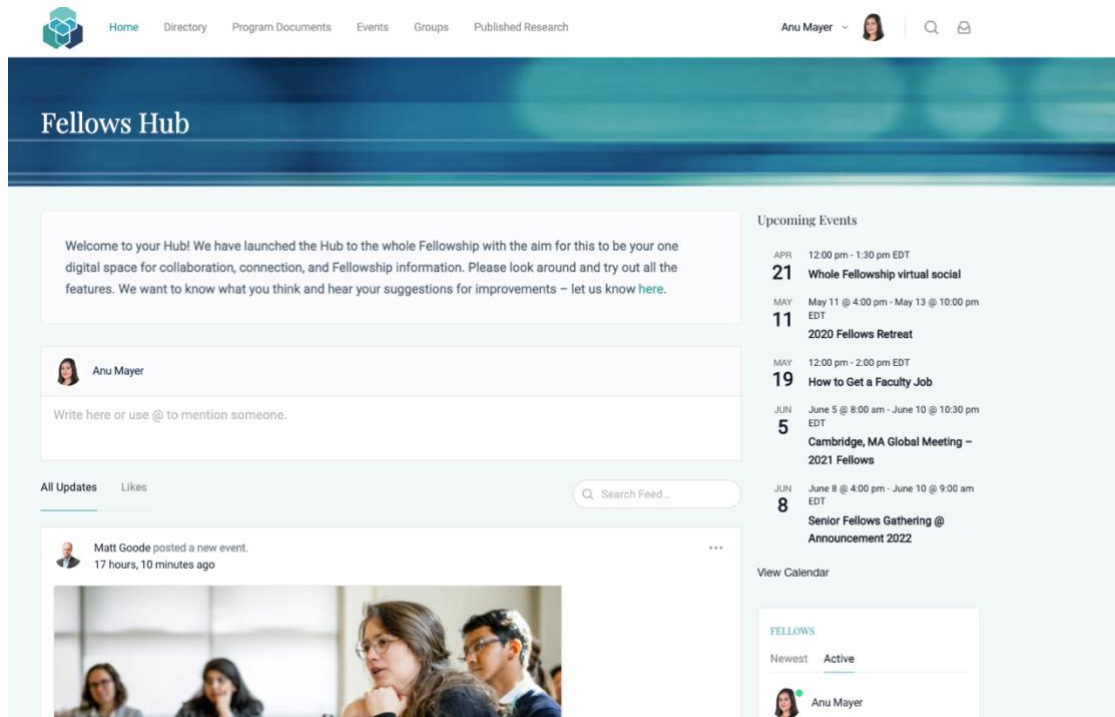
Home Directory Program Documents Events Groups Published Research

Anu Mayer

Fellows Hub

Welcome to your Hub! We have launched the Hub to the whole Fellowship with the aim for this to be your one digital space for collaboration, connection, and Fellowship information. Please look around and try out all the features. We want to know what you think and hear your suggestions for improvements – let us know here.

Anu Mayer

Write here or use @ to mention someone.

All Updates Likes

Search Feed...

Matt Goode posted a new event.
17 hours, 10 minutes ago

...

Upcoming Events

APR 21 12:00 pm - 1:30 pm EDT
Whole Fellowship virtual social

MAY 11 May 11 @ 4:00 pm - May 13 @ 10:00 pm EDT
2020 Fellows Retreat

MAY 19 12:00 pm - 2:00 pm EDT
How to Get a Faculty Job

JUN 5 June 5 @ 8:00 am - June 10 @ 10:30 pm EDT
Cambridge, MA Global Meeting – 2021 Fellows

JUN 8 June 8 @ 4:00 pm - June 10 @ 9:00 am EDT
Senior Fellows Gathering @ Announcement 2022

View Calendar

FELLOWS

Newest Active

Anu Mayer